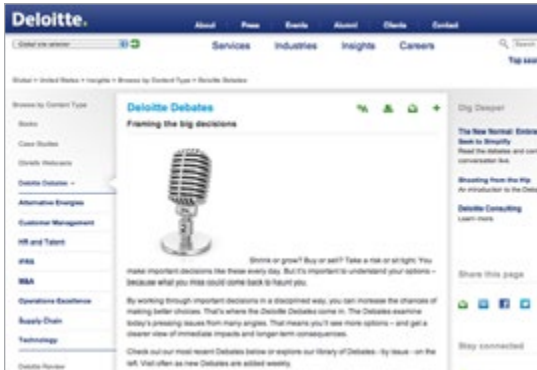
Deloitte.

About Press Events Alumni Clients Contact

Global site selector

Services Industries Insights Careers

Search

Top sea

Global > United States > Insights > Browse by Content Type > Deloitte Debates

Browse by Content Type

Books

Case Studies

Dbriefs Webcasts

Deloitte Debates

Alternative Energies

Customer Management

HR and Talent

IFRS

M&A

Operations Excellence

Supply Chain

Technology

Deloitte Review

Deloitte Debates

Framing the big decisions

Shrink or grow? Buy or sell? Take a risk or sit tight. You make important decisions like these every day. But it's important to understand your options – because what you miss could come back to haunt you.

By working through important decisions in a disciplined way, you can increase the chances of making better choices. That's where the Deloitte Debates come in. The Debates examine today's pressing issues from many angles. That means you'll see more options – and get a clearer view of immediate impacts and longer-term consequences.

Check out our most recent Debates below or explore our library of Debates - by issue - on the left. Visit often as new Debates are added weekly.

Dig Deeper

The New Normal: Embra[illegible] Seek to Simplify

Read the debates and con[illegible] conversation live.

Shooting from the Hip

An introduction to the Deba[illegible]

Deloitte Consulting

Learn more

Share this page

Stay connected